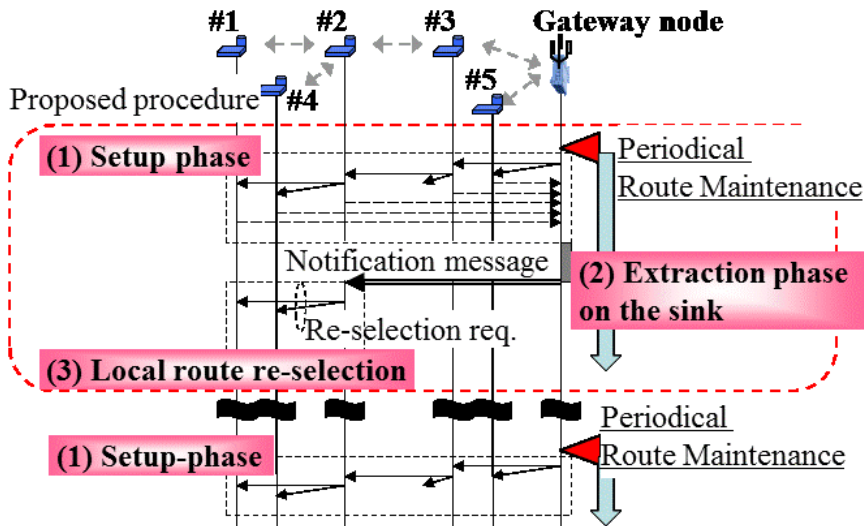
#1 #2 #3 Gateway node

Proposed procedure #4 #5

(1) Setup phase

Periodical Route Maintenance

Notification message

(2) Extraction phase on the sink

Re-selection req.

(3) Local route re-selection

(1) Setup-phase

Periodical Route Maintenance